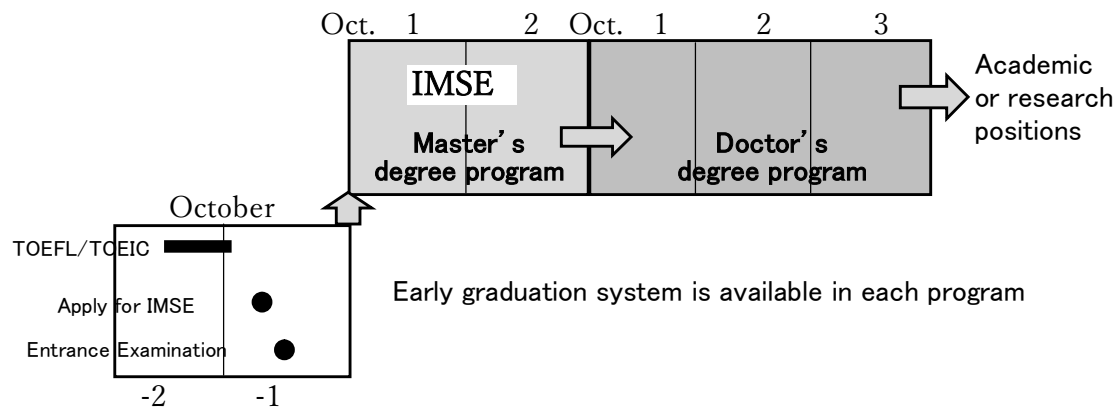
Oct. 1 2 Oct. 1 2 3

IMSE

Master's degree program

Doctor's degree program

Academic or research positions

October

TOEFL/TOEIC

Apply for IMSE

Entrance Examination

-2 -1

Early graduation system is available in each program